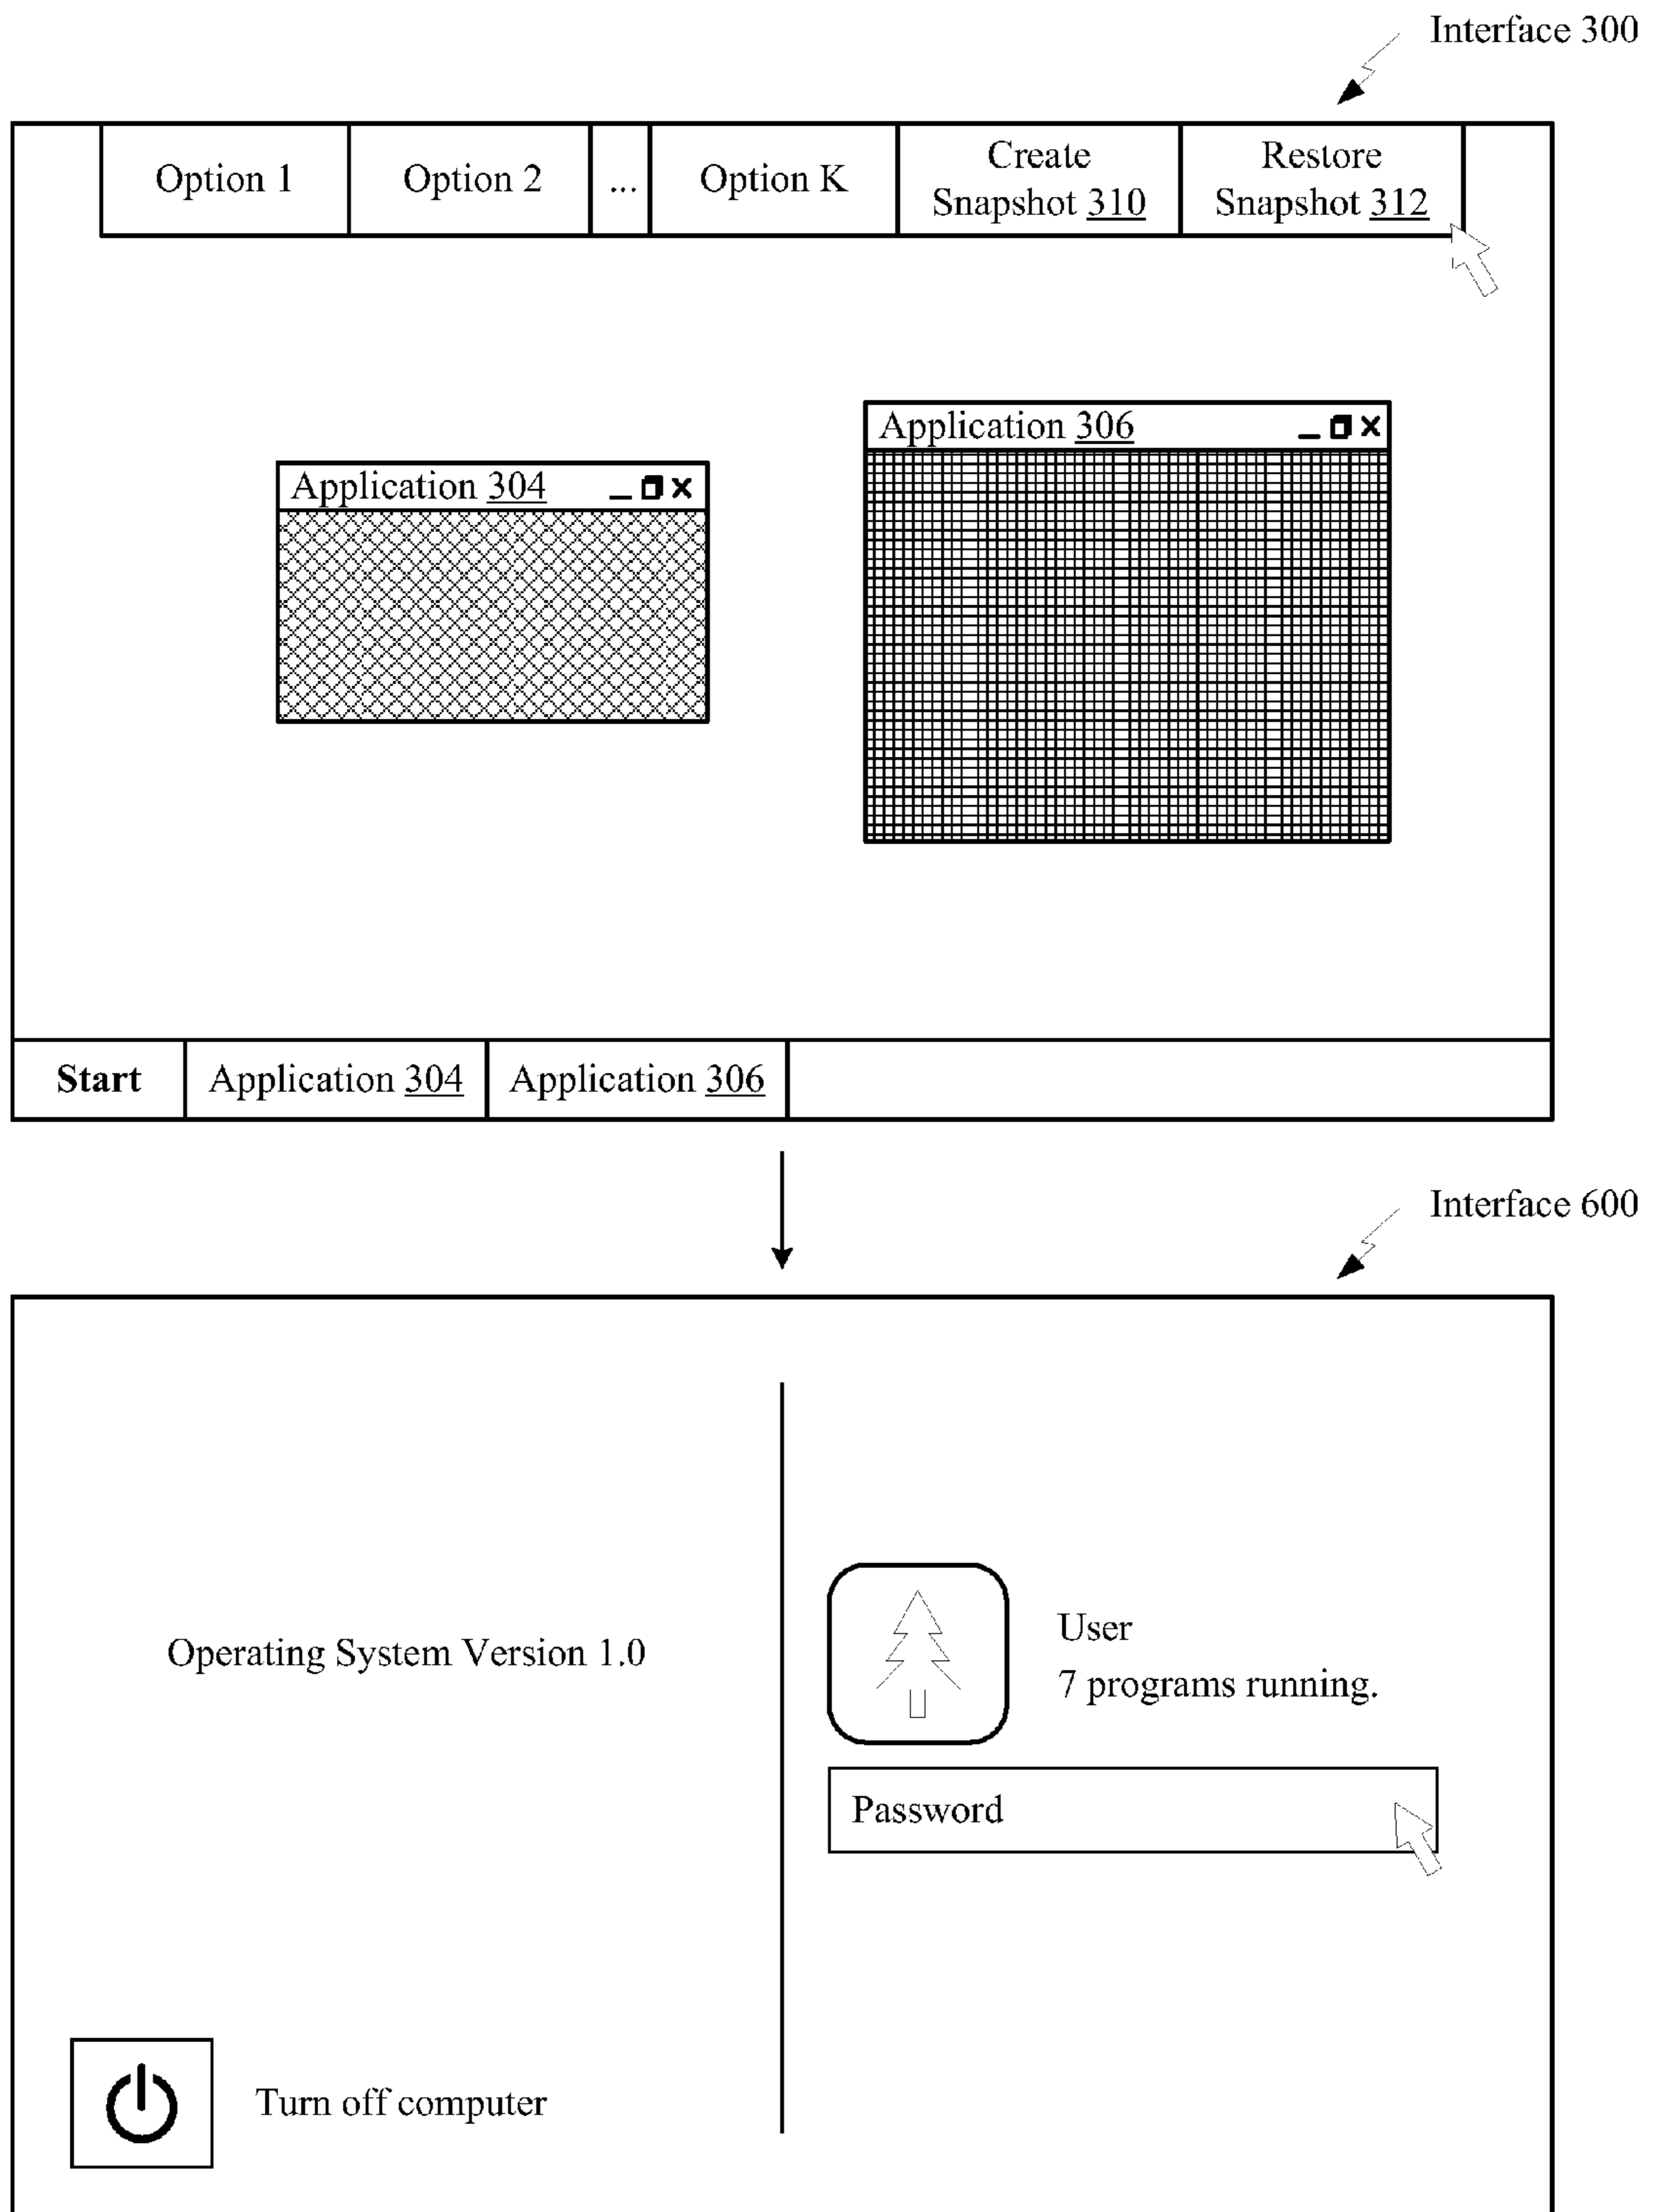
Interface 300

Option 1 | Option 2 | ... | Option K | Create Snapshot 310 | Restore Snapshot 312

Application 304

Application 306

Start | Application 304 | Application 306

Interface 600

Operating System Version 1.0

User
7 programs running.

Password

Turn off computer